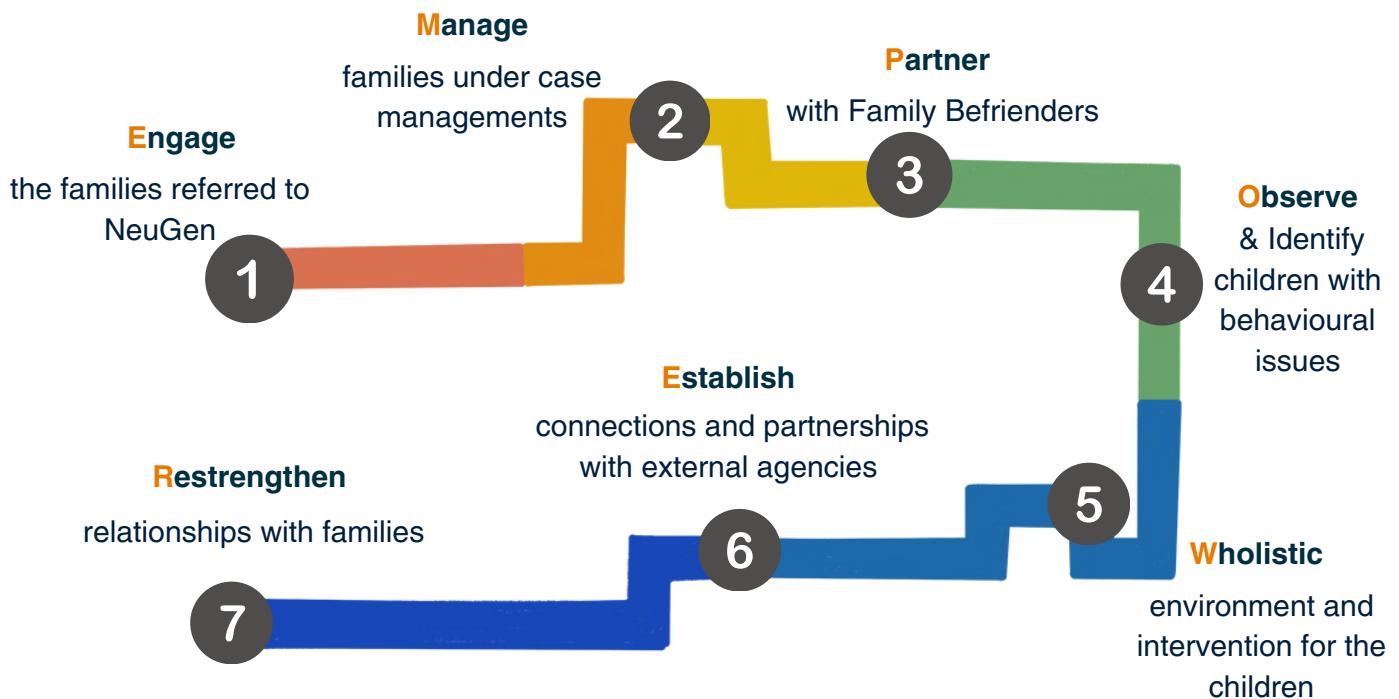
Manage

families under case managements

Partner

with Family Befrienders

Engage

the families referred to NeuGen

2

3

1

Observe

& Identify children with behavioural issues

4

Establish

connections and partnerships with external agencies

Restrengthen

relationships with families

5

6

Wholistic

environment and intervention for the children

7